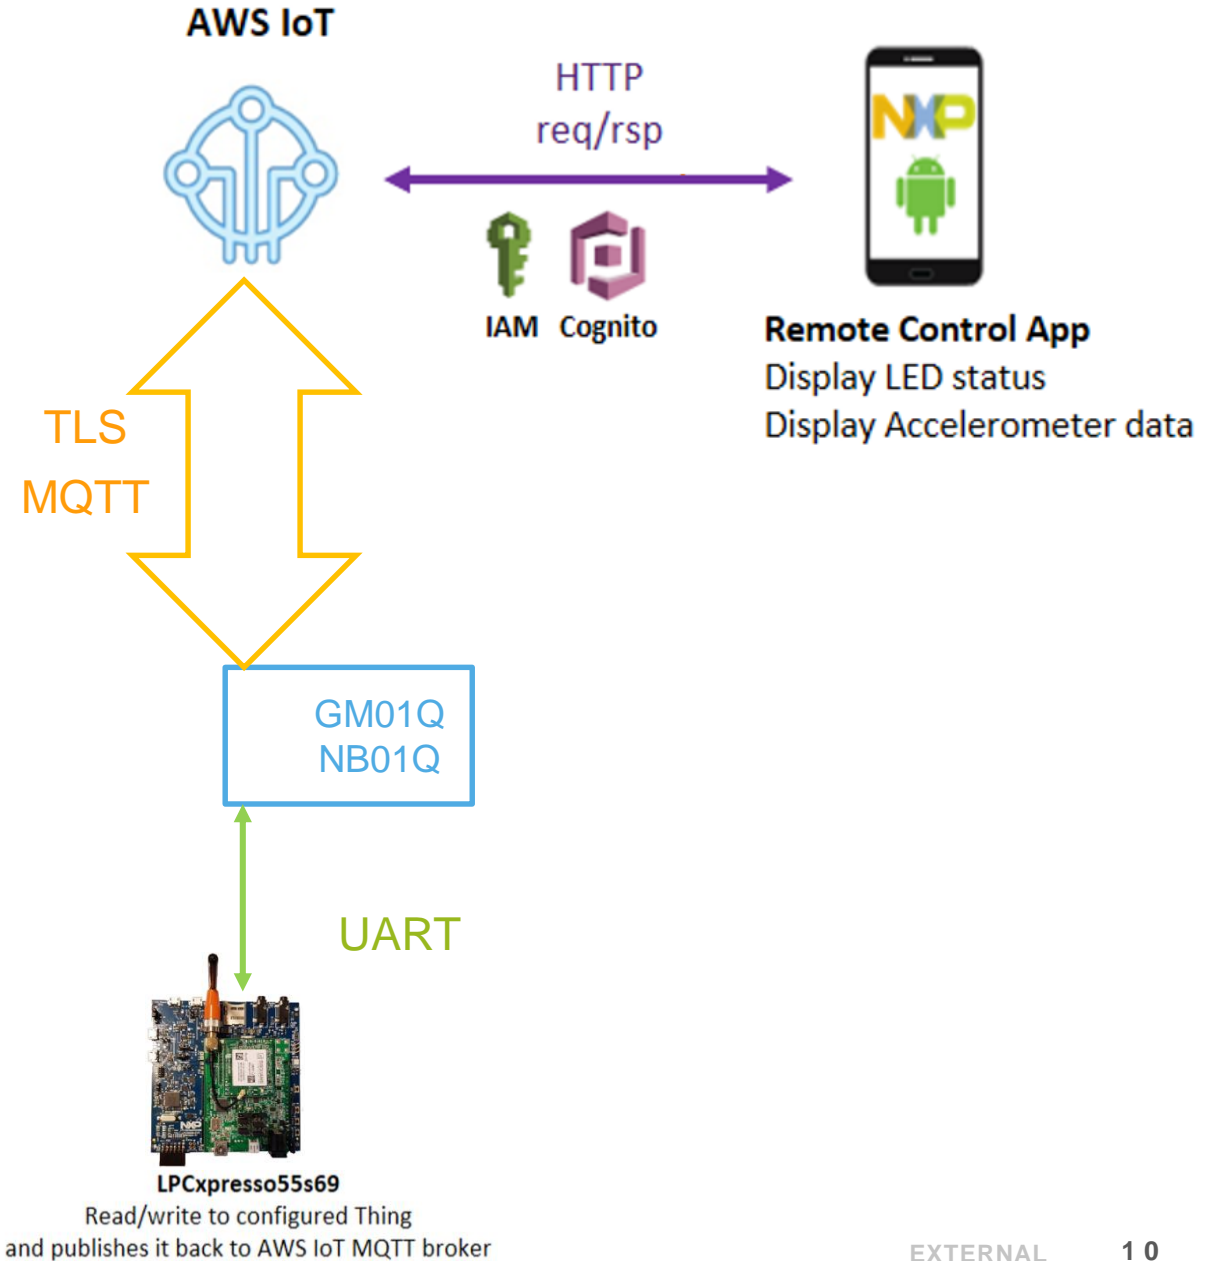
AWS IoT

HTTP
req/rsp

IAM Cognito

NXP

Remote Control App
Display LED status
Display Accelerometer data

TLS
MQTT

GM01Q
NB01Q

UART

LPCxpresso55s69
Read/write to configured Thing
and publishes it back to AWS IoT MQTT broker

EXTERNAL 10